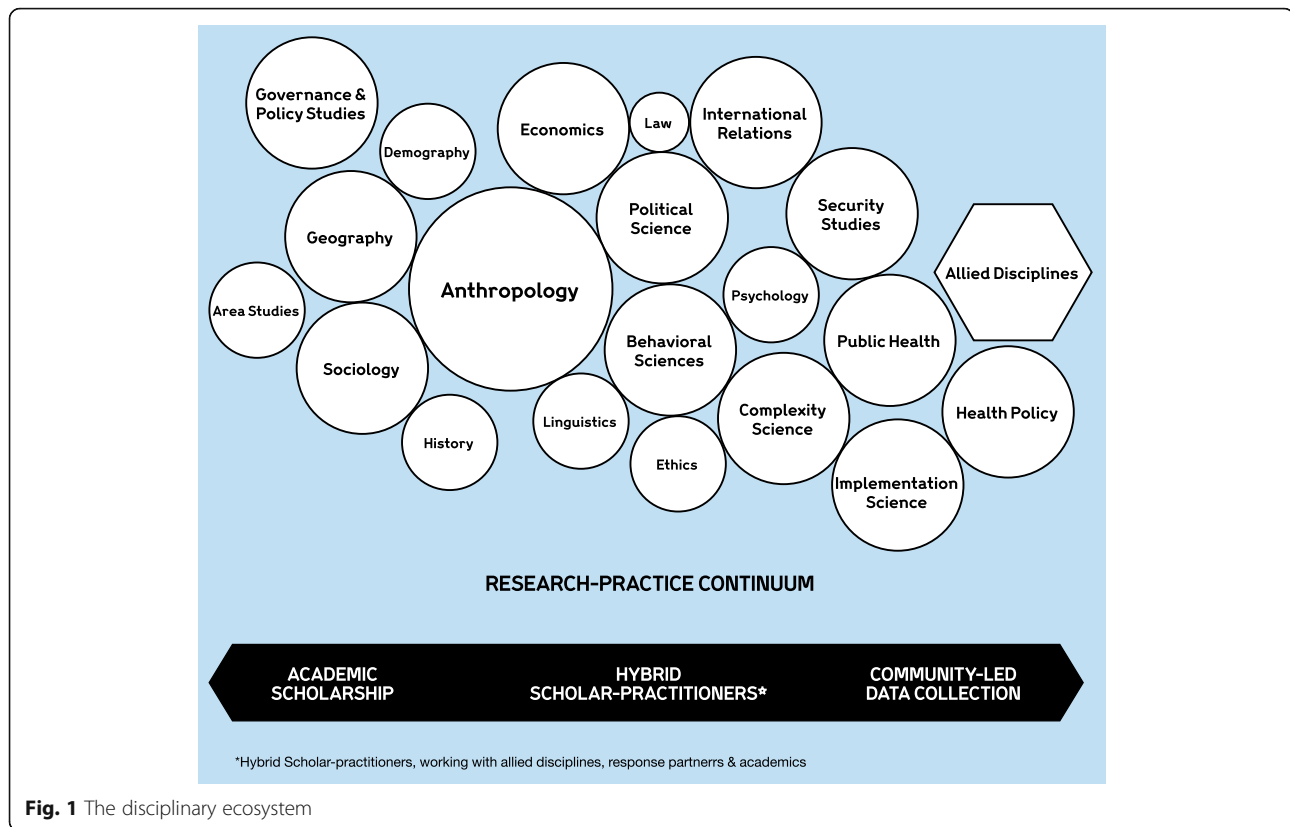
Governance & Policy Studies

Demography

Economics

Law

International Relations

Geography

Political Science

Security Studies

Allied Disciplines

Area Studies

Anthropology

Psychology

Sociology

Behavioral Sciences

Public Health

Linguistics

Complexity Science

Health Policy

History

Ethics

Implementation Science

RESEARCH-PRACTICE CONTINUUM

ACADEMIC SCHOLARSHIP

HYBRID SCHOLAR-PRACTITIONERS*

COMMUNITY-LED DATA COLLECTION

*Hybrid Scholar-practitioners, working with allied disciplines, response partnerrs & academics

Fig. 1 The disciplinary ecosystem